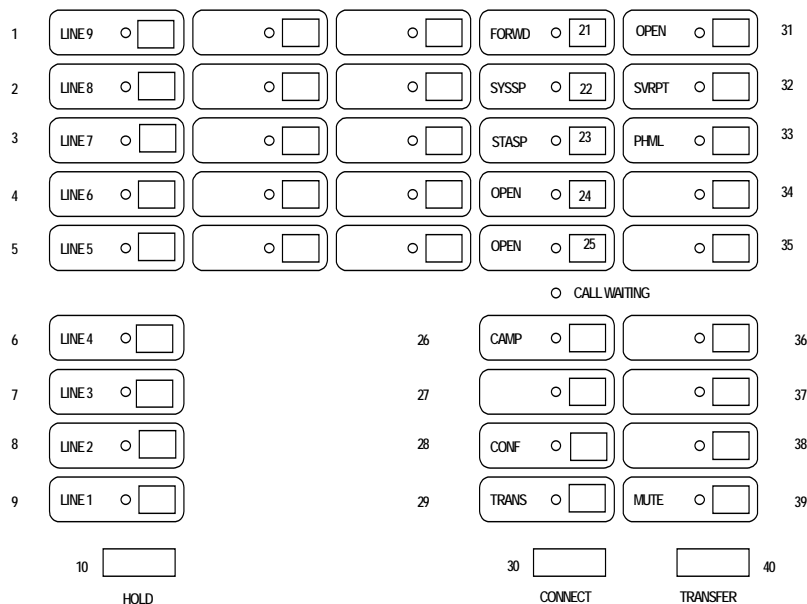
1 LINE 9 FORWD 21 OPEN 31

2 LINE 8 SYSSP 22 SVRPT 32

3 LINE 7 STASP 23 PHML 33

4 LINE 6 OPEN 24 34

5 LINE 5 OPEN 25 35

CALL WAITING

6 LINE 4 26 CAMP 36

7 LINE 3 27 37

8 LINE 2 28 CONF 38

9 LINE 1 29 TRANS MUTE 39

10 30 40

HOLD CONNECT TRANSFER